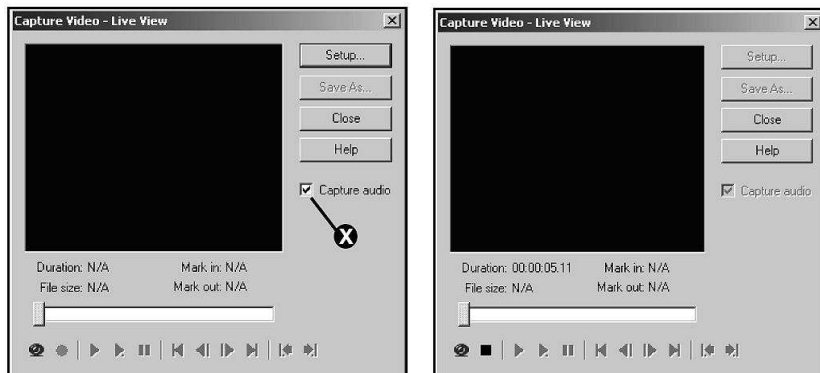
Capture Video - Live View

Setup...

Save As...

Close

Help

Capture audio

Duration: N/A

Mark in: N/A

File size: N/A

Mark out: N/A

Capture Video - Live View

Setup...

Save As...

Close

Help

Capture audio

Duration: 00:00:05.11

Mark in: N/A

File size: N/A

Mark out: N/A